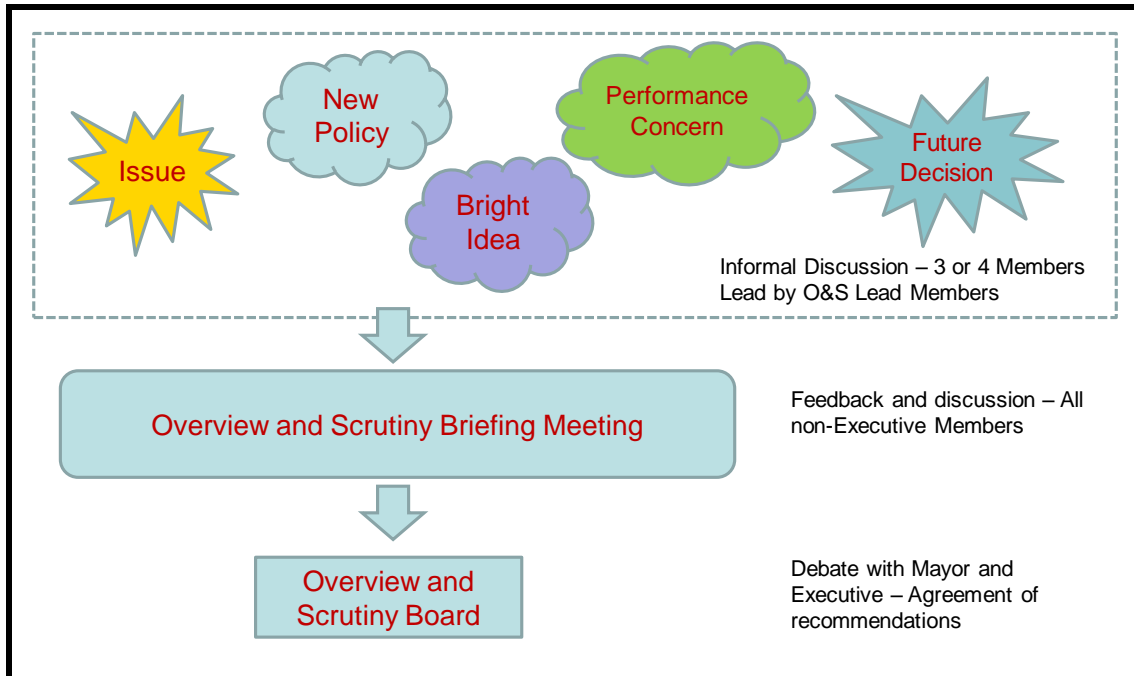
Issue

New Policy

Bright Idea

Performance Concern

Future Decision

Informal Discussion – 3 or 4 Members
Lead by O&S Lead Members

Overview and Scrutiny Briefing Meeting

Feedback and discussion – All non-Executive Members

Overview and Scrutiny Board

Debate with Mayor and Executive – Agreement of recommendations